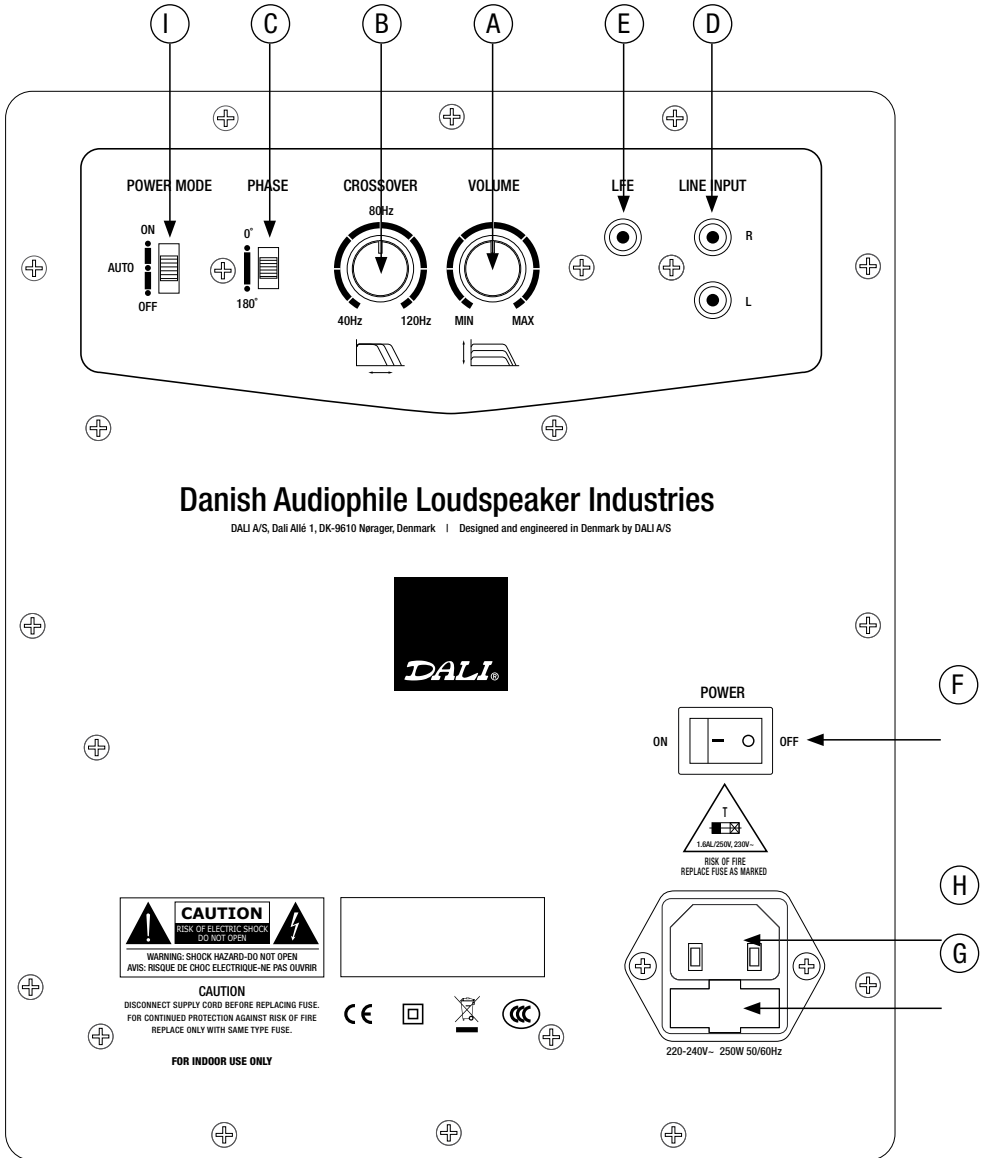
I C B A E D

POWER MODE
ON
AUTO
OFF

PHASE
0°
180°

CROSSOVER
80Hz
40Hz 120Hz

VOLUME
MIN MAX

LFE

LINE INPUT
R
L

Danish Audiophile Loudspeaker Industries
DALI A/S, Dali Allé 1, DK-9610 Nørager, Denmark | Designed and engineered in Denmark by DALI A/S

DALI®

F
POWER
ON OFF

T
1.6AL/250V, 230V~
RISK OF FIRE
REPLACE FUSE AS MARKED

H

G

CAUTION
RISK OF ELECTRIC SHOCK
DO NOT OPEN
WARNING: SHOCK HAZARD-DO NOT OPEN
AVIS: RISQUE DE CHOC ELECTRIQUE-NE PAS OUVRIR

CAUTION
DISCONNECT SUPPLY CORD BEFORE REPLACING FUSE.
FOR CONTINUED PROTECTION AGAINST RISK OF FIRE
REPLACE ONLY WITH SAME TYPE FUSE.

FOR INDOOR USE ONLY

CE

220-240V~ 250W 50/60Hz